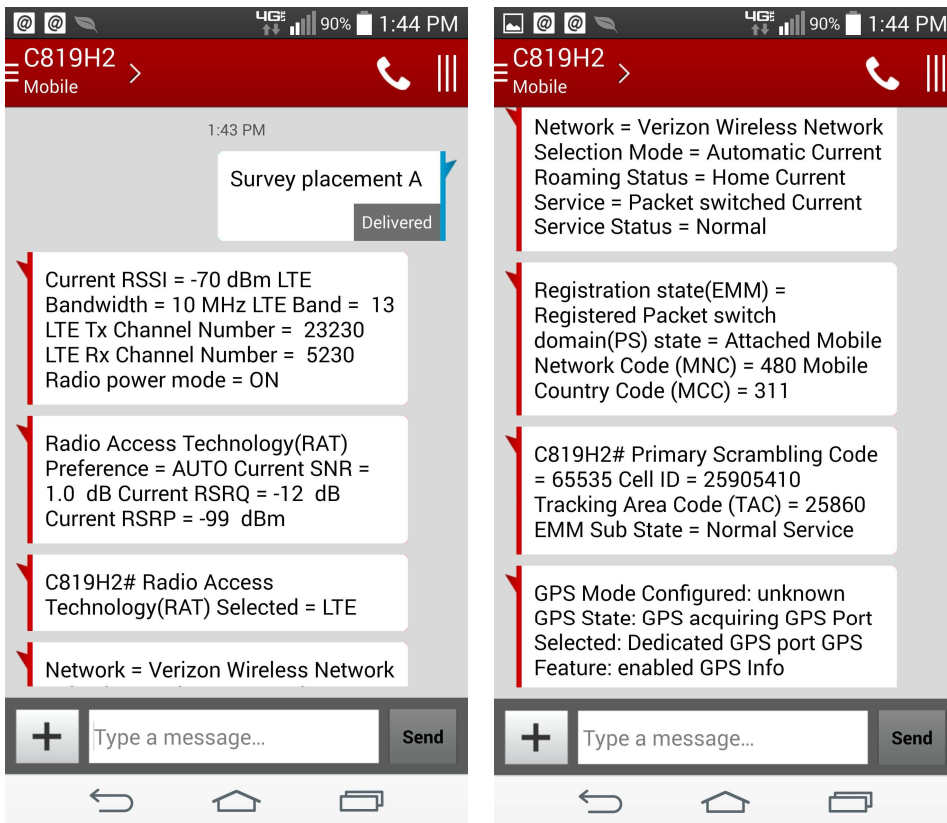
4G 90% 1:44 PM

C819H2
Mobile

1:43 PM

Survey placement A

Delivered

Current RSSI = -70 dBm LTE Bandwidth = 10 MHz LTE Band = 13 LTE Tx Channel Number = 23230 LTE Rx Channel Number = 5230 Radio power mode = ON

Radio Access Technology(RAT) Preference = AUTO Current SNR = 1.0 dB Current RSRQ = -12 dB Current RSRP = -99 dBm

C819H2# Radio Access Technology(RAT) Selected = LTE

Network = Verizon Wireless Network

+ Type a message... Send

4G 90% 1:44 PM

C819H2
Mobile

Network = Verizon Wireless Network Selection Mode = Automatic Current Roaming Status = Home Current Service = Packet switched Current Service Status = Normal

Registration state(EMM) = Registered Packet switch domain(PS) state = Attached Mobile Network Code (MNC) = 480 Mobile Country Code (MCC) = 311

C819H2# Primary Scrambling Code = 65535 Cell ID = 25905410 Tracking Area Code (TAC) = 25860 EMM Sub State = Normal Service

GPS Mode Configured: unknown GPS State: GPS acquiring GPS Port Selected: Dedicated GPS port GPS Feature: enabled GPS Info

+ Type a message... Send